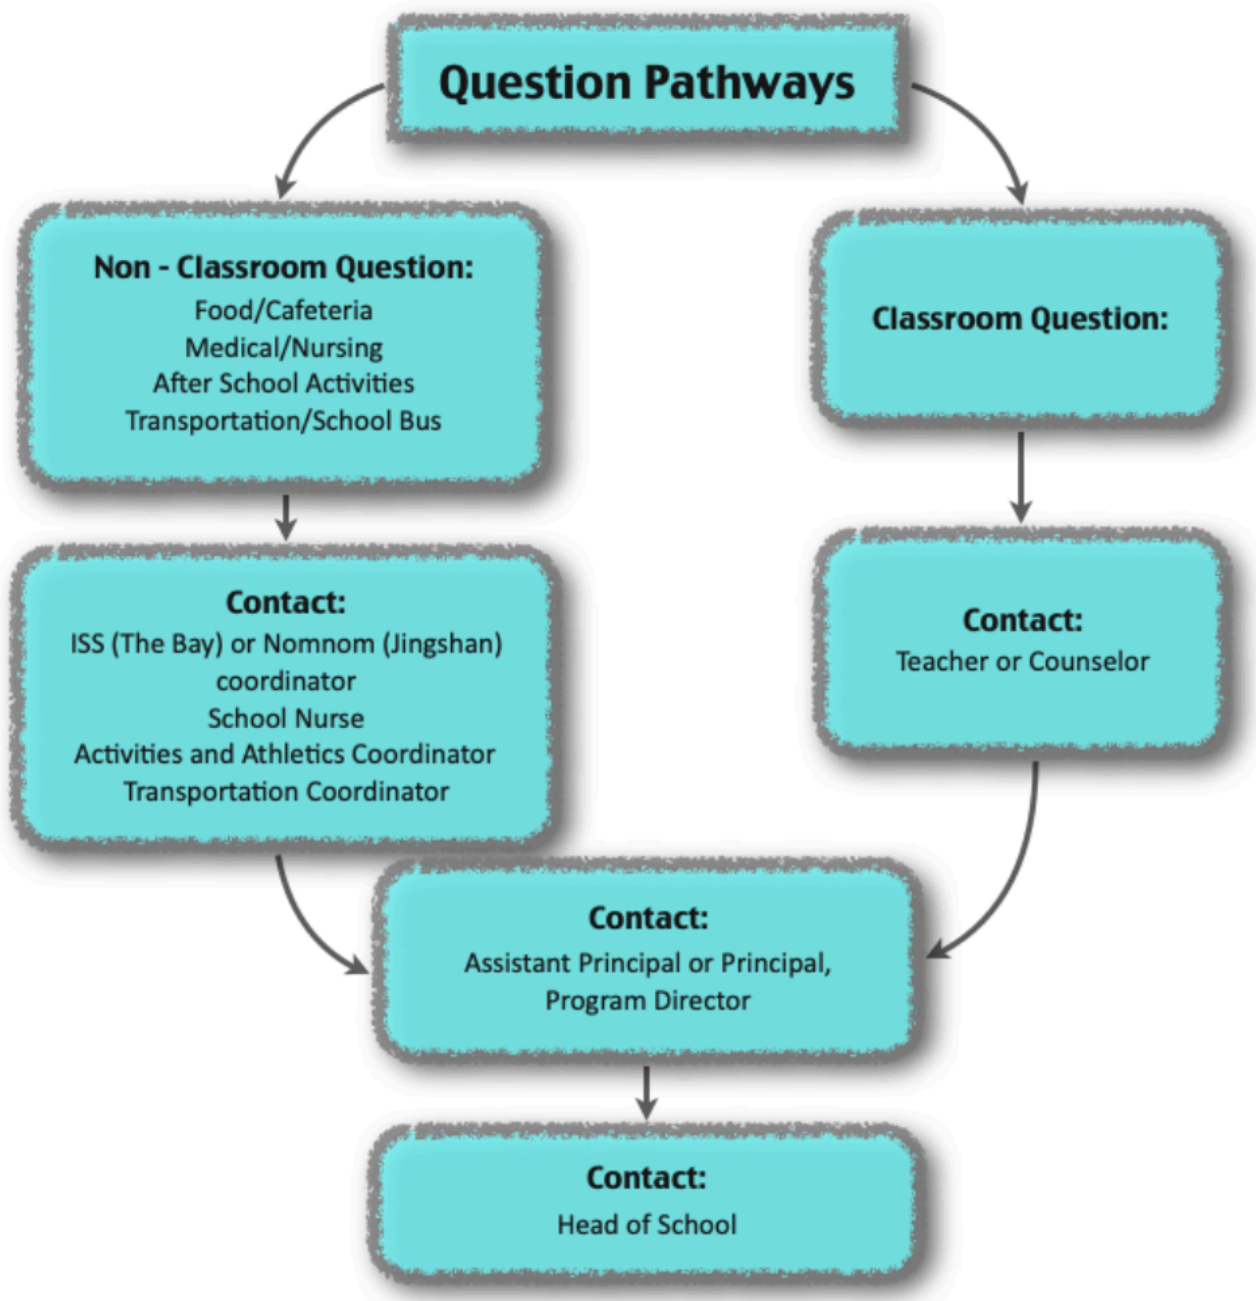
Question Pathways

Non - Classroom Question:
Food/Cafeteria
Medical/Nursing
After School Activities
Transportation/School Bus

Classroom Question:

Contact:
ISS (The Bay) or Nomnom (Jingshan) coordinator
School Nurse
Activities and Athletics Coordinator
Transportation Coordinator

Contact:
Teacher or Counselor

Contact:
Assistant Principal or Principal, Program Director

Contact:
Head of School